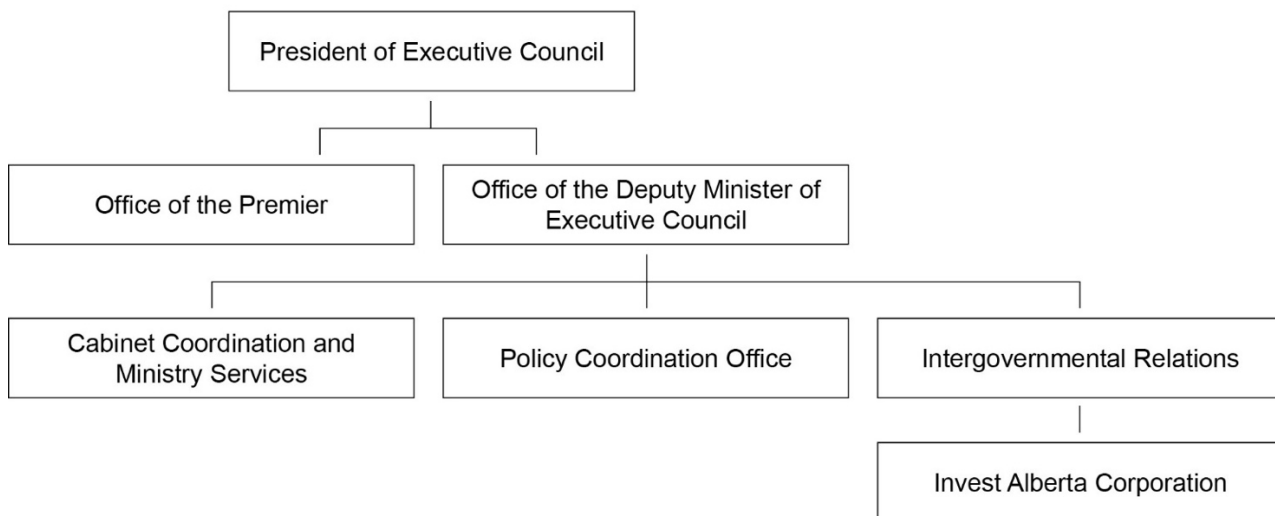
President of Executive Council

Office of the Premier

Office of the Deputy Minister of Executive Council

Cabinet Coordination and Ministry Services

Policy Coordination Office

Intergovernmental Relations

Invest Alberta Corporation